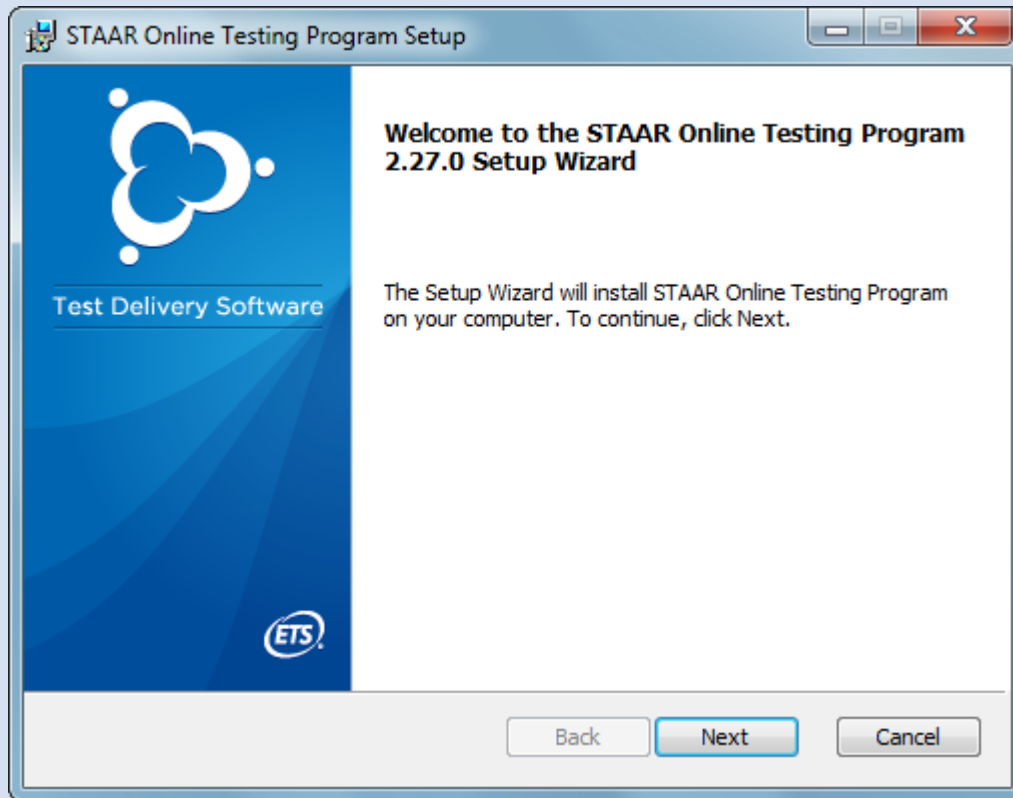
STAAR Online Testing Program Setup

Test Delivery Software

ETS

Welcome to the STAAR Online Testing Program 2.27.0 Setup Wizard

The Setup Wizard will install STAAR Online Testing Program on your computer. To continue, click Next.

Back
Next
Cancel